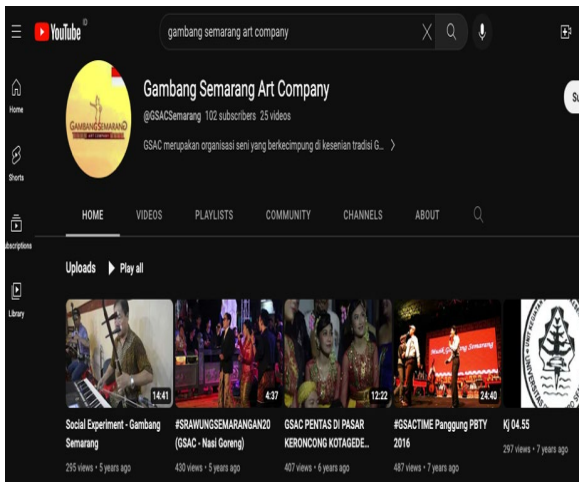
YouTube

gambang semarang art company

Home

Shorts

Subscriptions

Library

GAMBANG SEMARANG ART COMPANY

Gambang Semarang Art Company

@GSACSemarang 102 subscribers 25 videos

GSAC merupakan organisasi seni yang berkecimpung di kesenian tradisi G...

Su

HOME VIDEOS PLAYLISTS COMMUNITY CHANNELS ABOUT

Uploads Play all

14:41
Social Experiment - Gambang Semarang
295 views • 5 years ago

4:37
#SRAWUNGSEMARANGAN20 (GSAC - Nasi Goreng)
430 views • 5 years ago

12:22
GSAC PENTAS DI PASAR KERONCONG KOTAGEDE...
407 views • 6 years ago

Gambang Semarang
24:40
#GSACTIME Panggung PBTY 2016
487 views • 7 years ago

Kj 04.55
297 views • 7 years ago